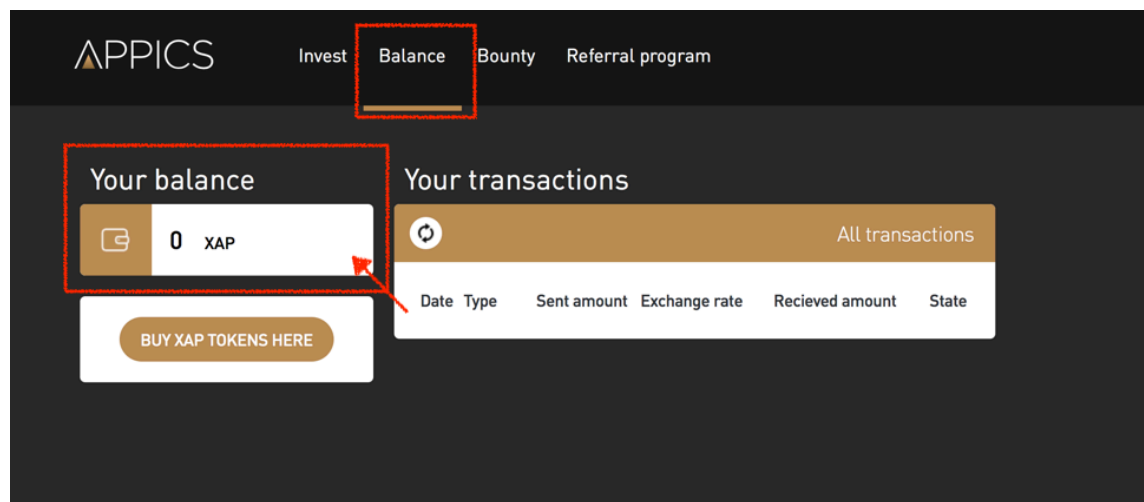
APPICS Invest Balance Bounty Referral program

Your balance

0 XAP

BUY XAP TOKENS HERE

Your transactions

All transactions

| Date | Type | Sent amount | Exchange rate | Recieved amount | State |
|---|---|---|---|---|---|